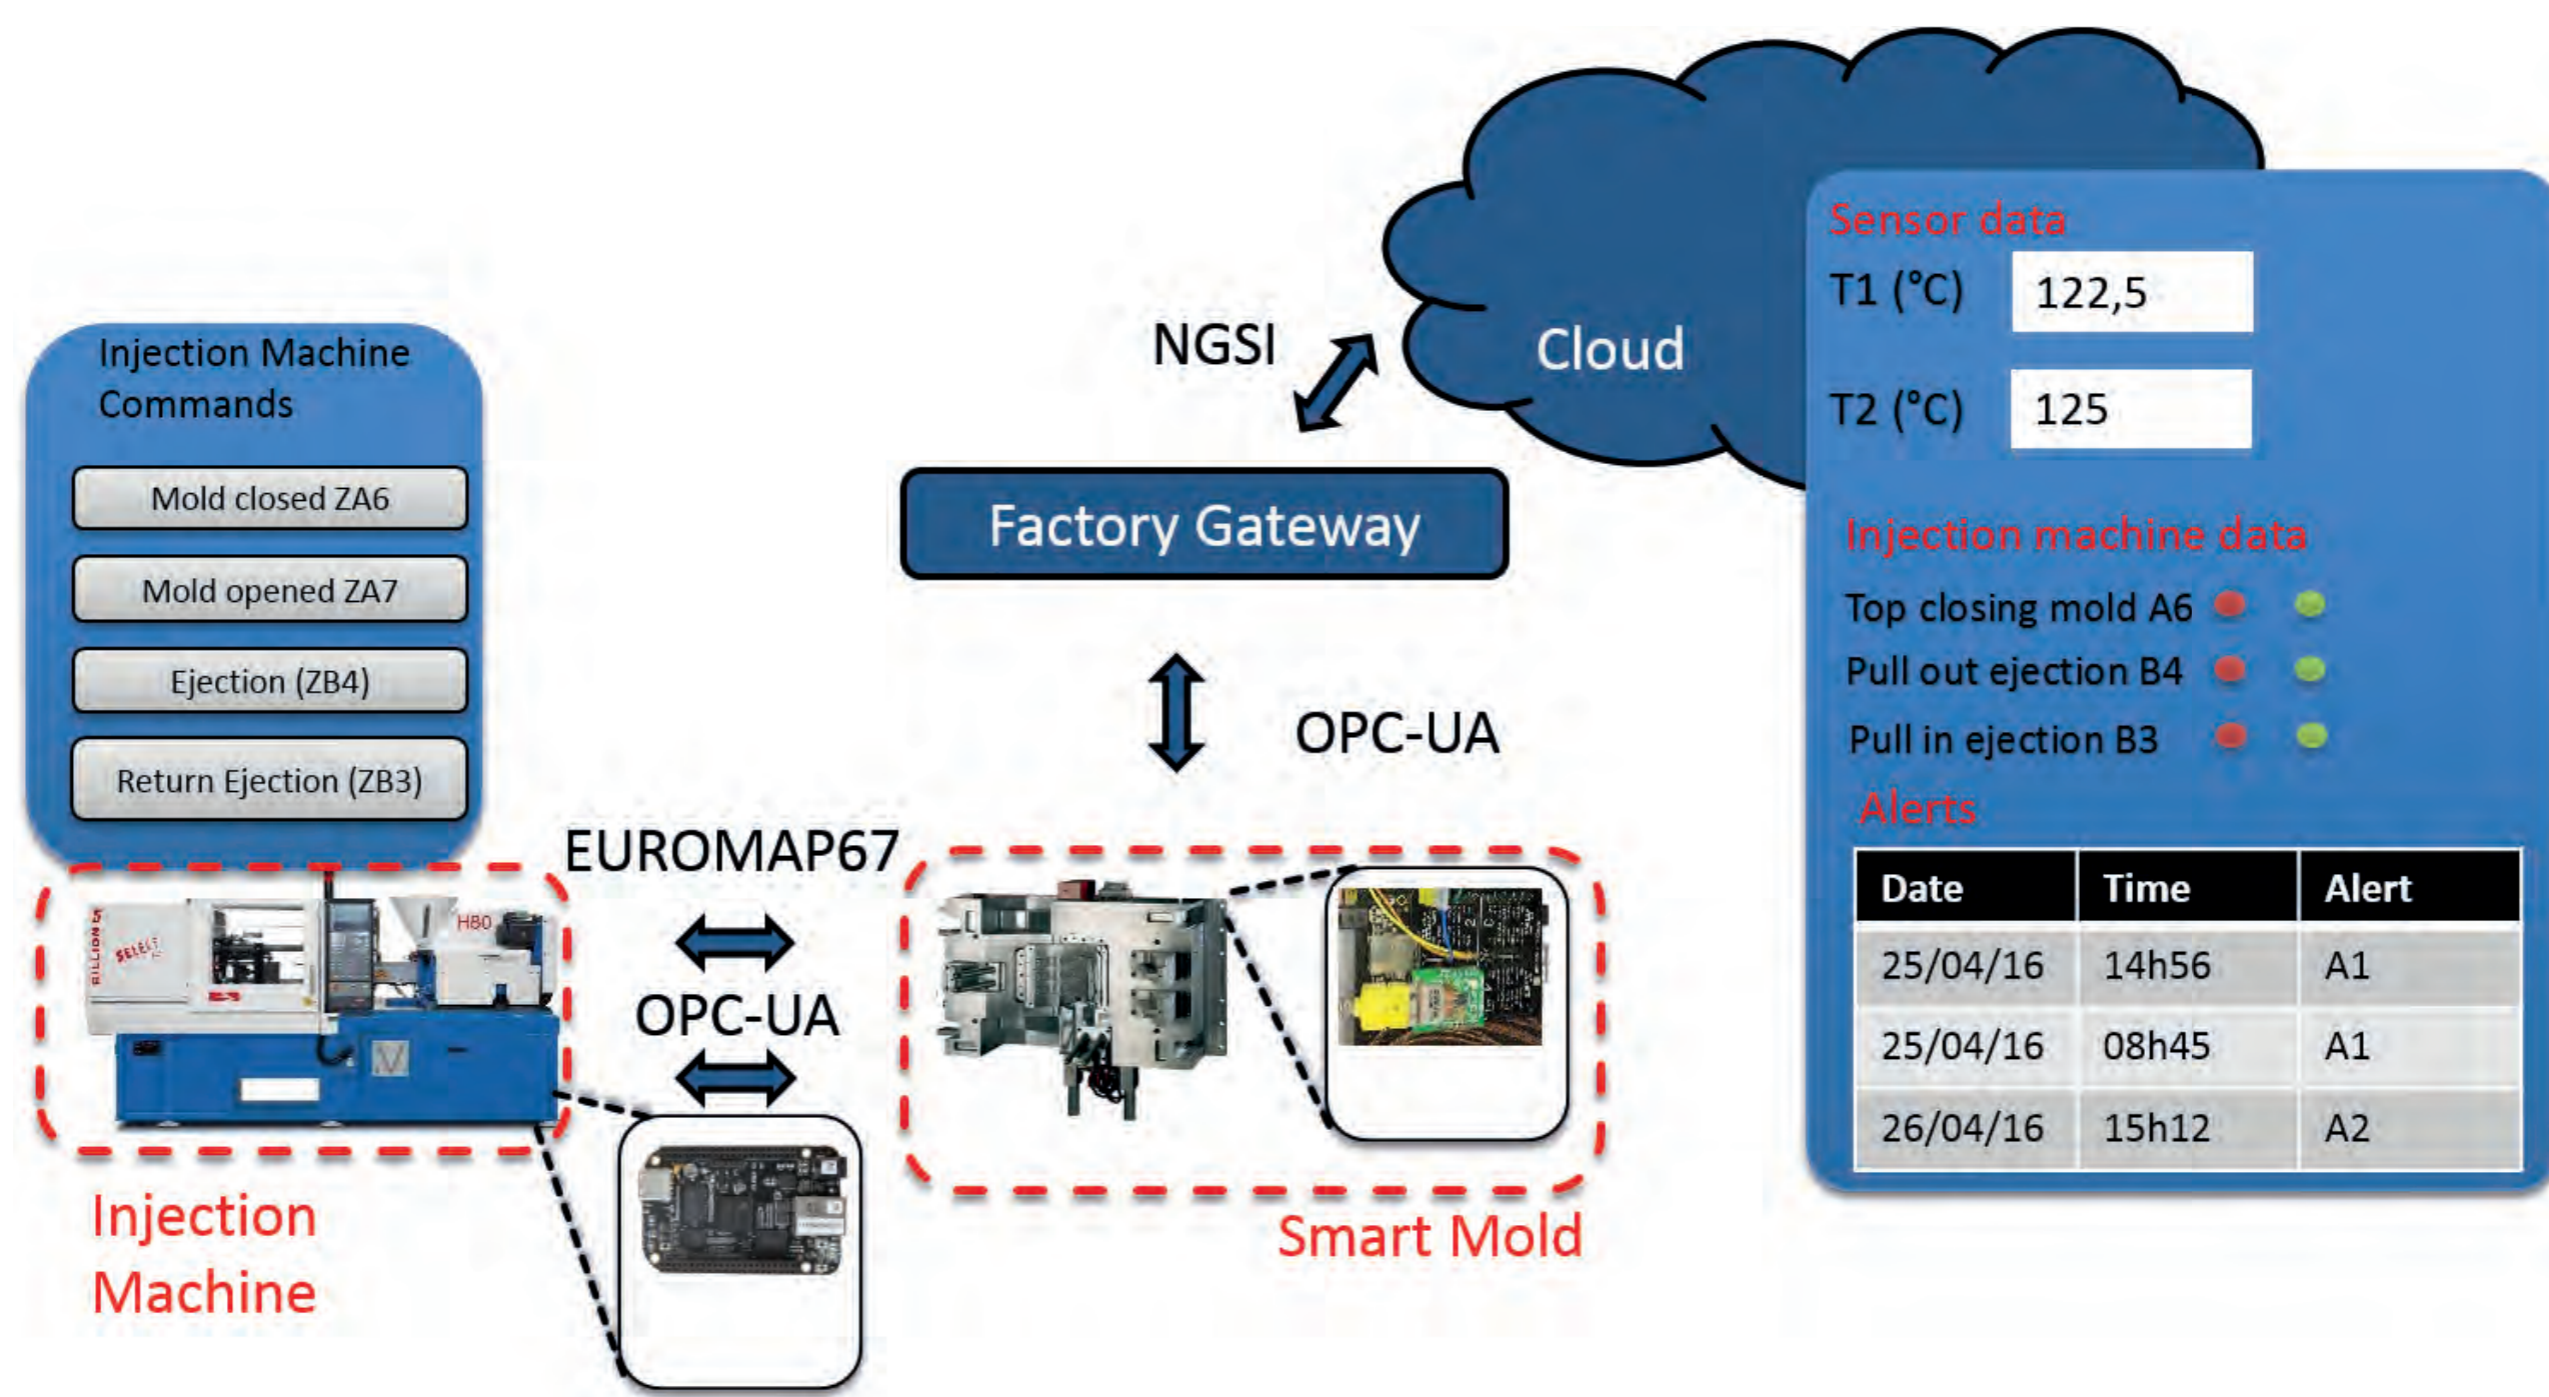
Injection Machine Commands

Mold closed ZA6

Mold opened ZA7

Ejection (ZB4)

Return Ejection (ZB3)

NGSI

Cloud

Factory Gateway

OPC-UA

EUROMAP67

OPC-UA

Injection Machine

Smart Mold

Sensor data

T1 (°C) 122,5

T2 (°C) 125

Injection machine data

Top closing mold A6

Pull out ejection B4

Pull in ejection B3

Alerts

| Date | Time | Alert |
|---|---|---|
| 25/04/16 | 14h56 | A1 |
| 25/04/16 | 08h45 | A1 |
| 26/04/16 | 15h12 | A2 |